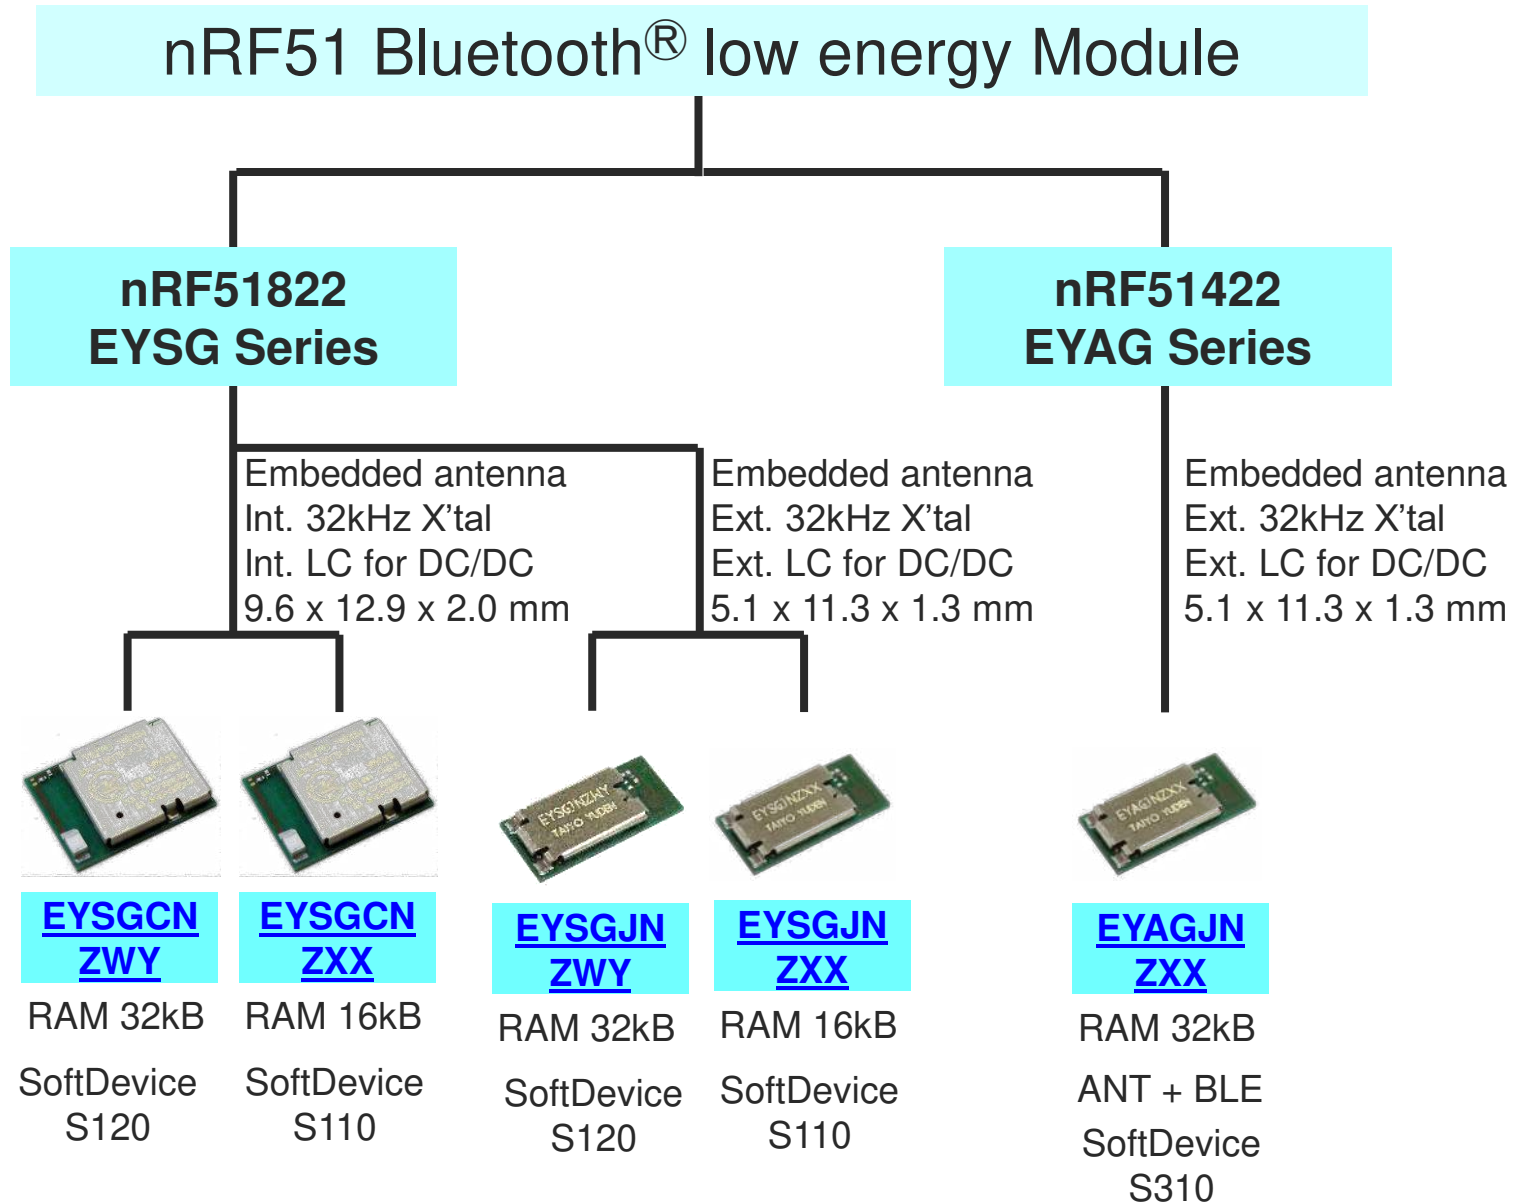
nRF51 Bluetooth® low energy Module

nRF51822
EYSG Series

nRF51422
EYAG Series

Embedded antenna
Int. 32kHz X'tal
Int. LC for DC/DC
9.6 x 12.9 x 2.0 mm

Embedded antenna
Ext. 32kHz X'tal
Ext. LC for DC/DC
5.1 x 11.3 x 1.3 mm

Embedded antenna
Ext. 32kHz X'tal
Ext. LC for DC/DC
5.1 x 11.3 x 1.3 mm

EYSGJNZWY
TAIYO YUDEN

EYSGJNZXX
TAIYO YUDEN

EYAGJNZXX
TAIYO YUDEN

EYSGCN
ZWY
RAM 32kB
SoftDevice
S120

EYSGCN
ZXX
RAM 16kB
SoftDevice
S110

EYSGJN
ZWY
RAM 32kB
SoftDevice
S120

EYSGJN
ZXX
RAM 16kB
SoftDevice
S110

EYAGJN
ZXX
RAM 32kB
ANT + BLE
SoftDevice
S310